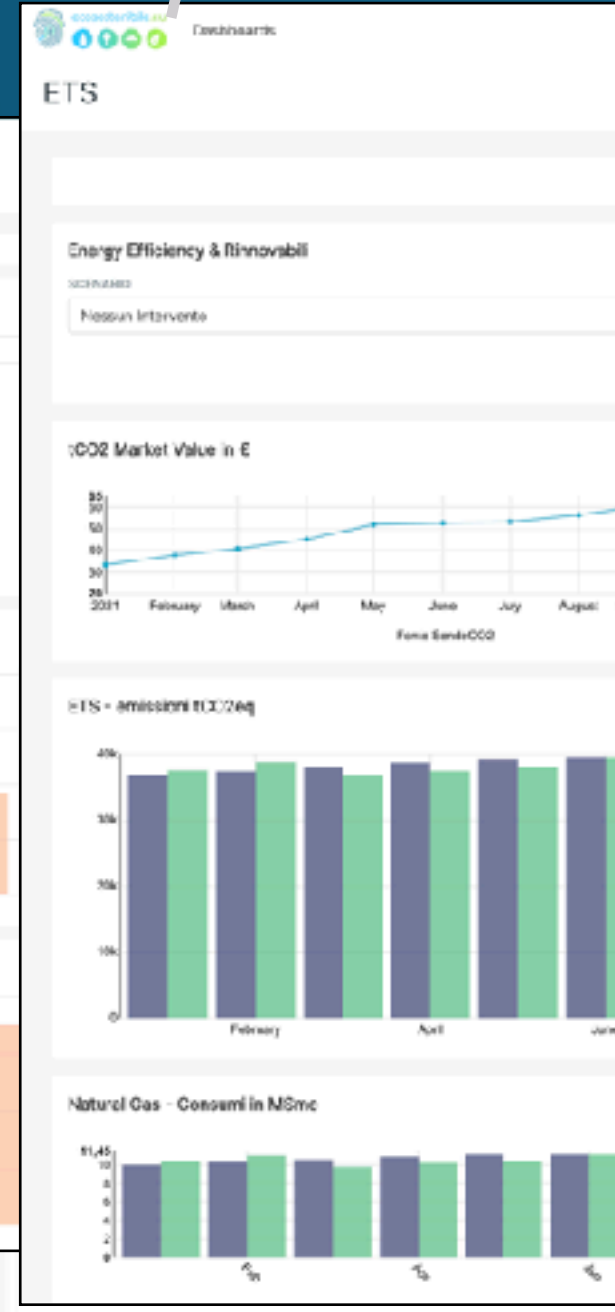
Dashboards

ETS

Energy Efficiency & Rinnovabili

SCENARIO

Nessun Intervento

tCO2 Market Value in €

2021 February March April May June July August

Fonte SendeCO2

ETS - emissioni tCO2eq

40k 30k 20k 10k 0

February April June

Natural Gas - Consumi in MSmc

11,45 10 8 6 4 2 0